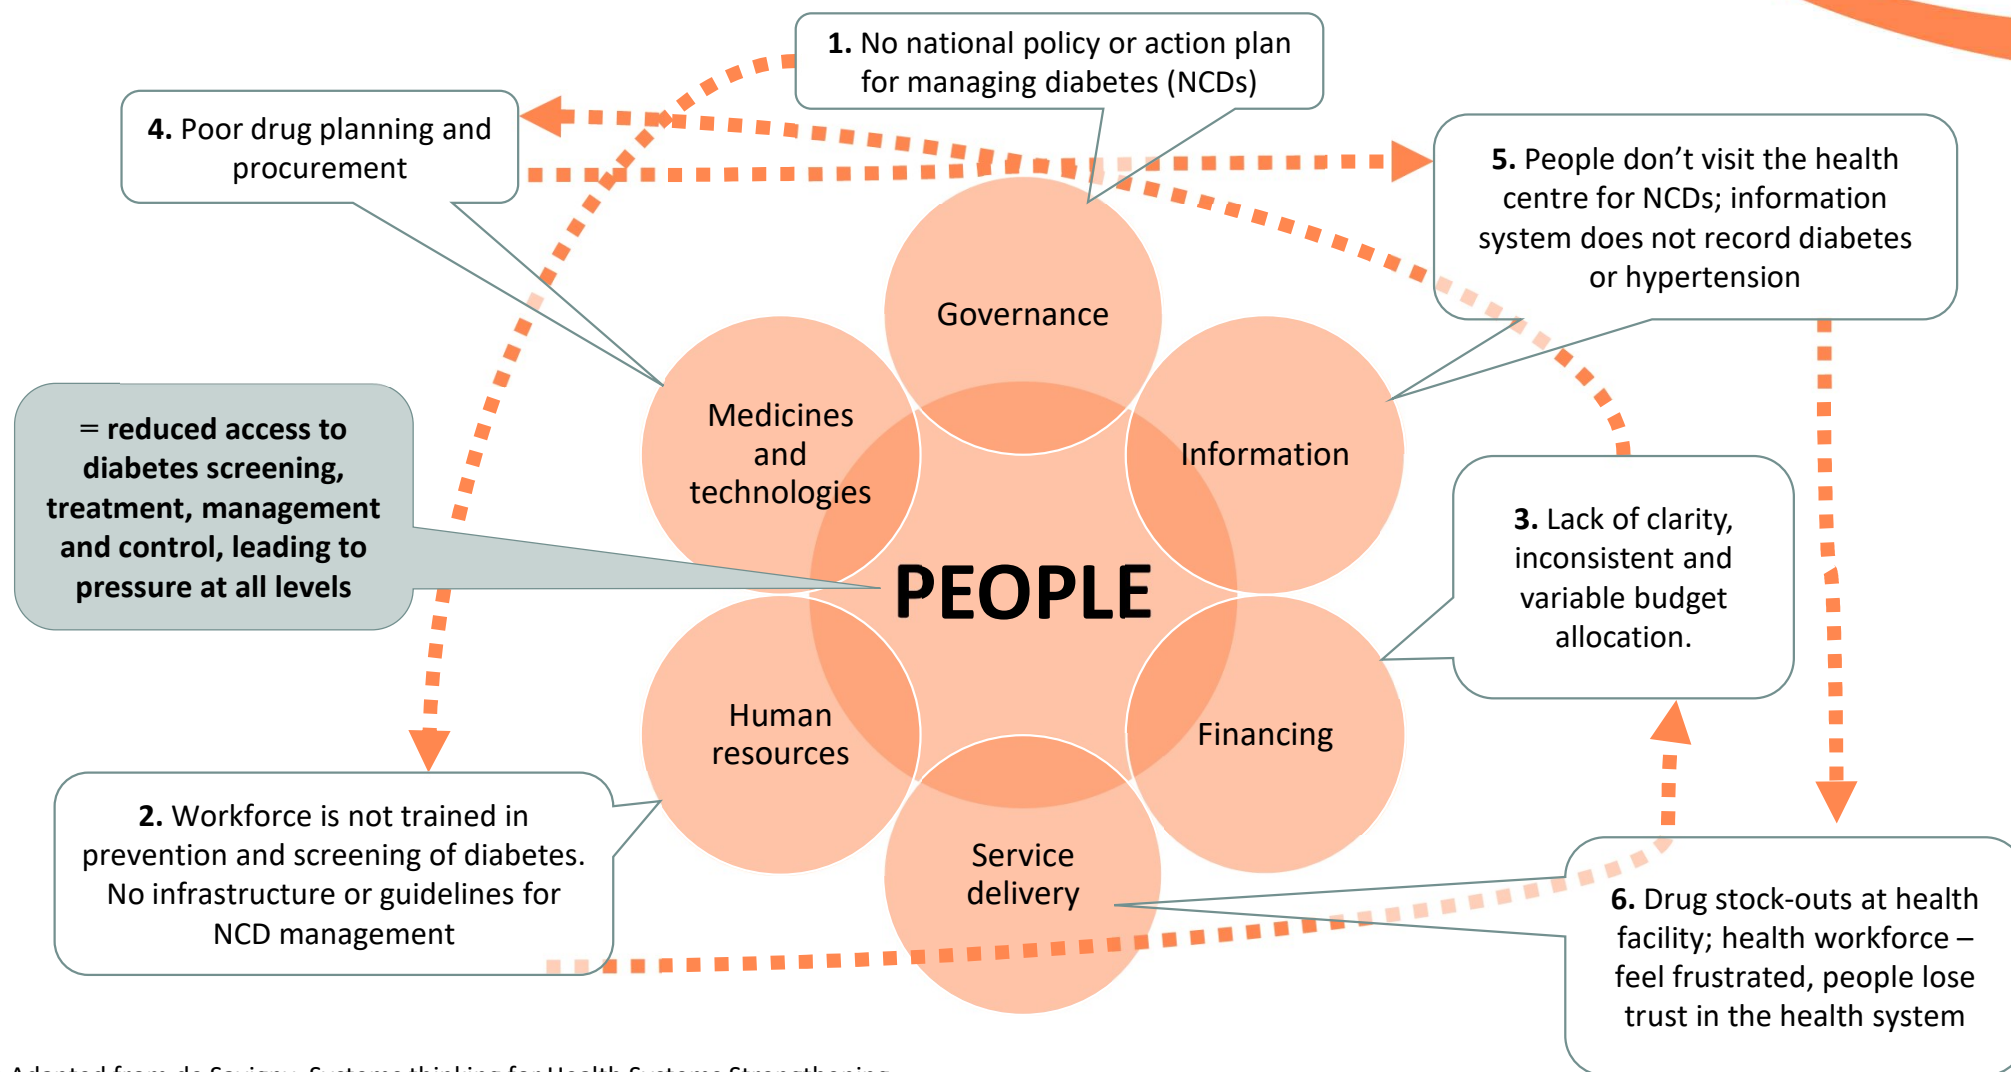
**1.** No national policy or action plan for managing diabetes (NCDs)

**4.** Poor drug planning and procurement

**5.** People don't visit the health centre for NCDs; information system does not record diabetes or hypertension

Governance

Medicines and technologies

Information

**= reduced access to diabetes screening, treatment, management and control, leading to pressure at all levels**

PEOPLE

**3.** Lack of clarity, inconsistent and variable budget allocation.

Human resources

Financing

**2.** Workforce is not trained in prevention and screening of diabetes. No infrastructure or guidelines for NCD management

Service delivery

**6.** Drug stock-outs at health facility; health workforce – feel frustrated, people lose trust in the health system

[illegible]